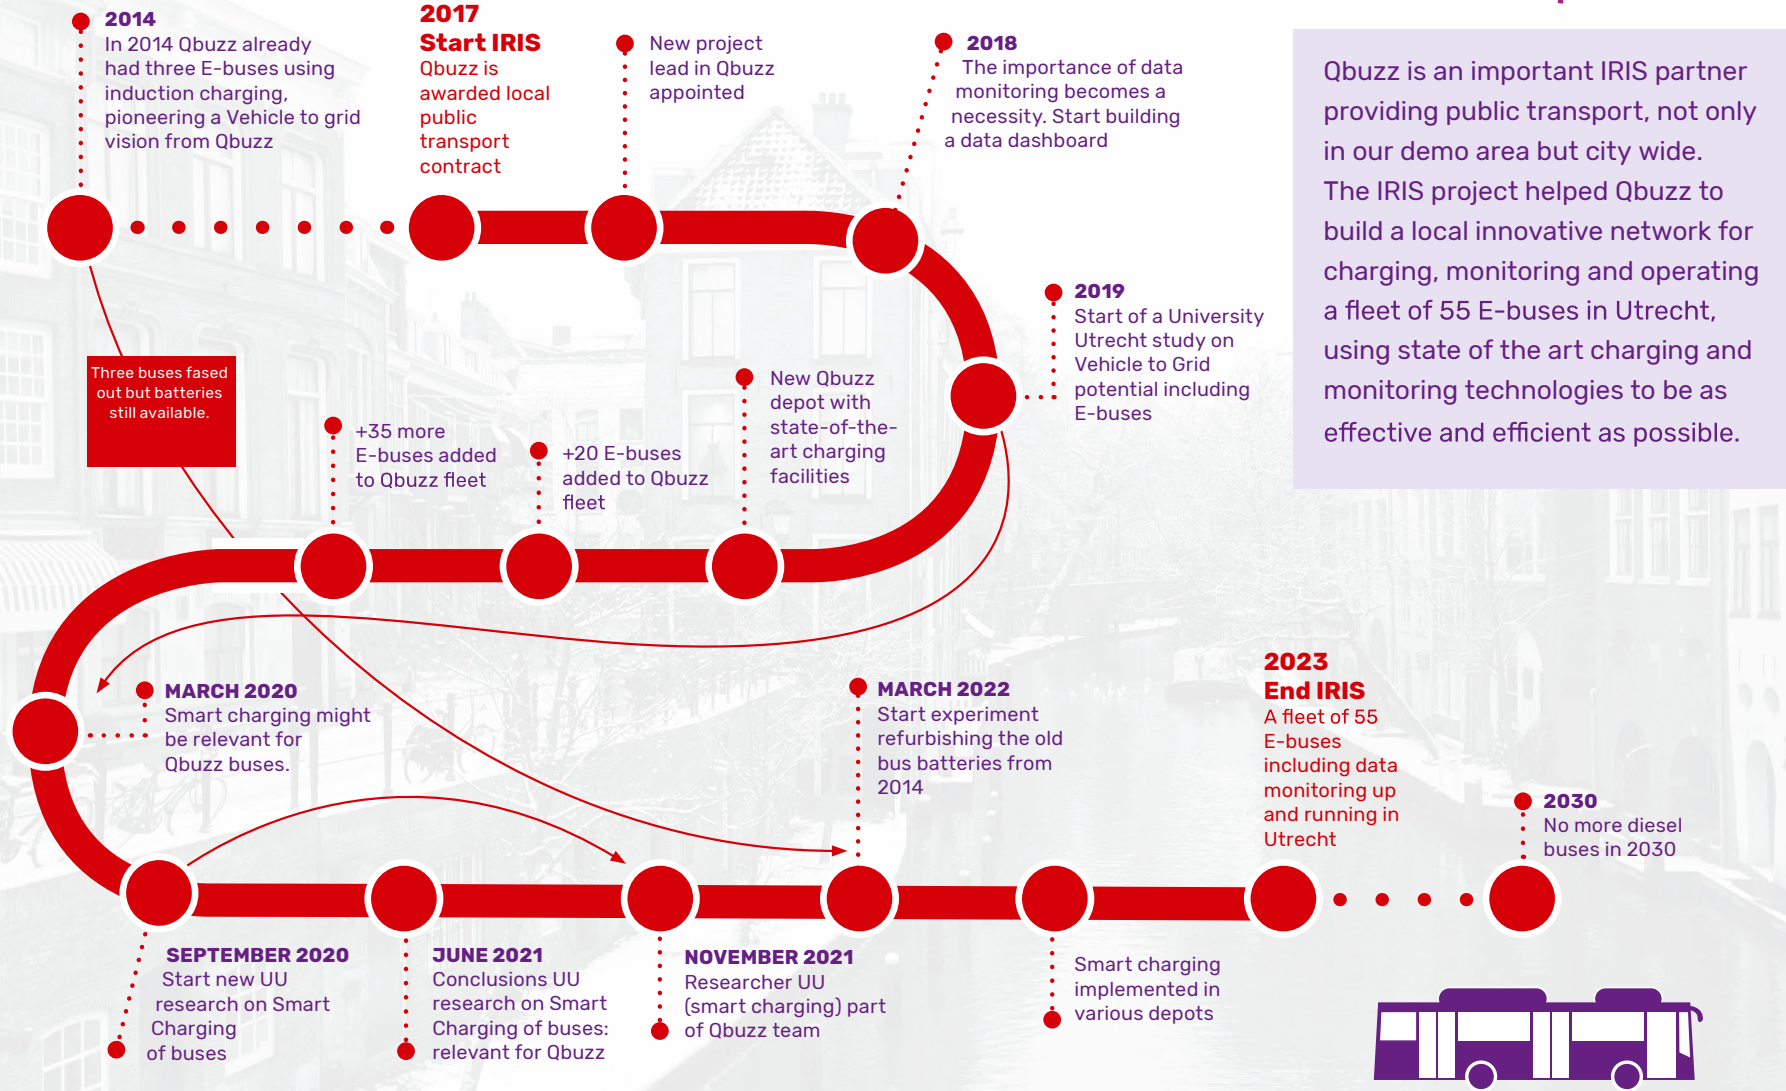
2014
In 2014 Qbuzz already had three E-buses using induction charging, pioneering a Vehicle to grid vision from Qbuzz

2017
Start IRIS
Qbuzz is awarded local public transport contract

New project lead in Qbuzz appointed

2018
The importance of data monitoring becomes a necessity. Start building a data dashboard

Qbuzz is an important IRIS partner providing public transport, not only in our demo area but city wide. The IRIS project helped Qbuzz to build a local innovative network for charging, monitoring and operating a fleet of 55 E-buses in Utrecht, using state of the art charging and monitoring technologies to be as effective and efficient as possible.

2019
Start of a University Utrecht study on Vehicle to Grid potential including E-buses

Three buses fased out but batteries still available.

+35 more E-buses added to Qbuzz fleet

+20 E-buses added to Qbuzz fleet

New Qbuzz depot with state-of-the-art charging facilities

MARCH 2020
Smart charging might be relevant for Qbuzz buses.

MARCH 2022
Start experiment refurbishing the old bus batteries from 2014

2023
End IRIS
A fleet of 55 E-buses including data monitoring up and running in Utrecht

2030
No more diesel buses in 2030

SEPTEMBER 2020
Start new UU research on Smart Charging of buses

JUNE 2021
Conclusions UU research on Smart Charging of buses: relevant for Qbuzz

NOVEMBER 2021
Researcher UU (smart charging) part of Qbuzz team

Smart charging implemented in various depots